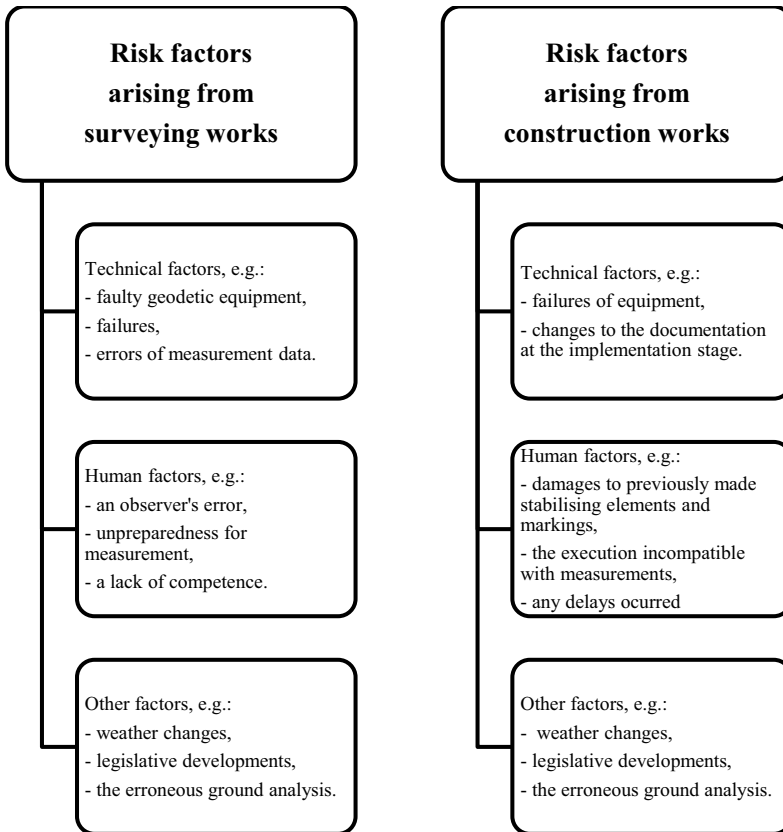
Risk factors arising from surveying works

Technical factors, e.g.:
- faulty geodetic equipment,
- failures,
- errors of measurement data.

Human factors, e.g.:
- an observer's error,
- unpreparedness for measurement,
- a lack of competence.

Other factors, e.g.:
- weather changes,
- legislative developments,
- the erroneous ground analysis.

Risk factors arising from construction works

Technical factors, e.g.:
- failures of equipment,
- changes to the documentation at the implementation stage.

Human factors, e.g.:
- damages to previously made stabilising elements and markings,
- the execution incompatible with measurements,
- any delays ocurred

Other factors, e.g.:
- weather changes,
- legislative developments,
- the erroneous ground analysis.